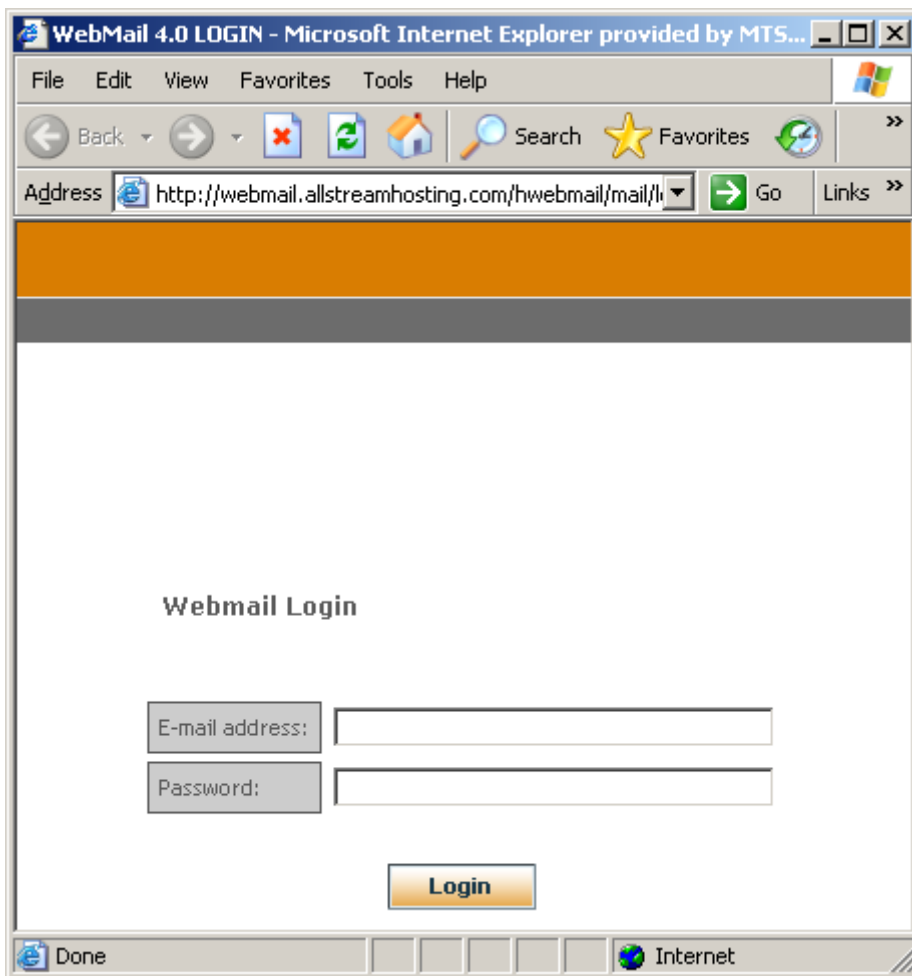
WebMail 4.0 LOGIN - Microsoft Internet Explorer provided by MTS...

File Edit View Favorites Tools Help

Back Search Favorites

Address http://webmail.allstreamhosting.com/hwebmail/mail/l Go Links »

Webmail Login

E-mail address:

Password:

Login

Done Internet